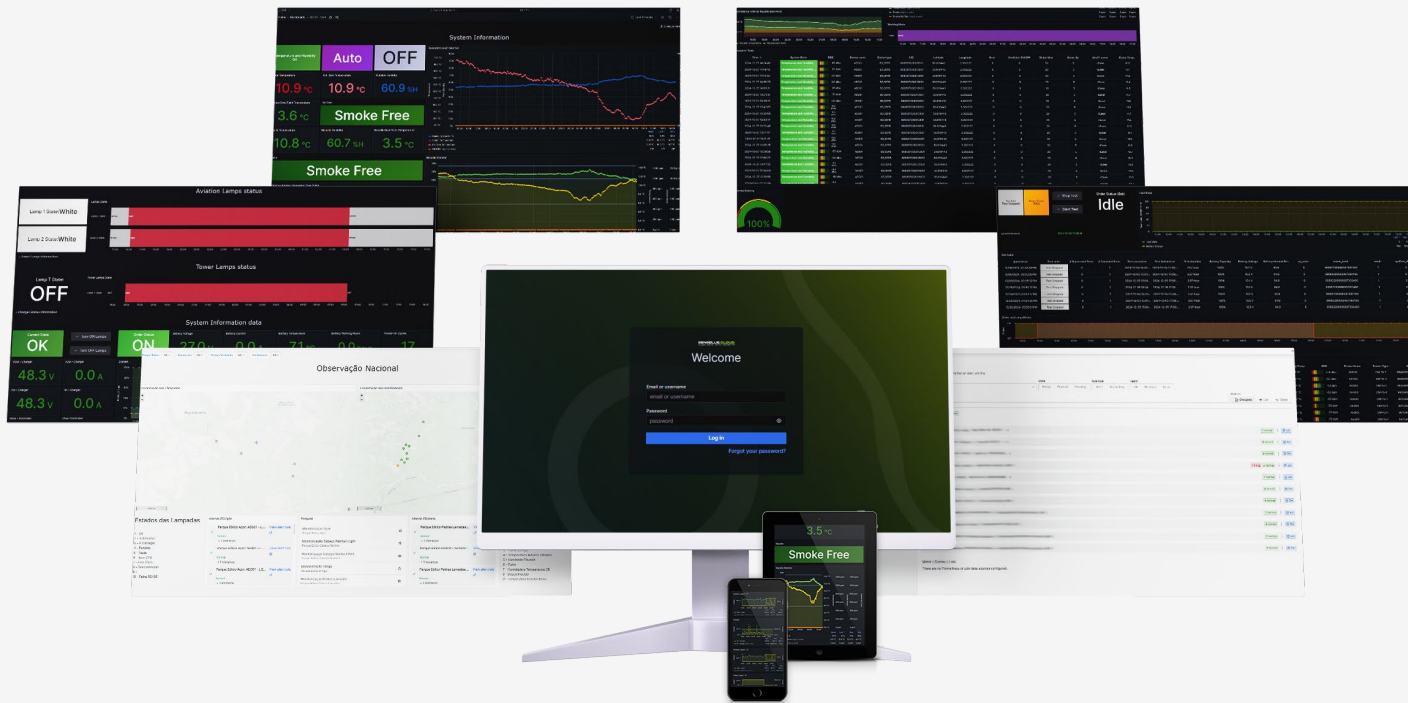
System Information

Auto

OFF

10.9 °C

10.9 °C

60.9 %H

3.6 °C

Smoke Free

10.8 °C

60.7 %H

3.5 °C

Smoke Free

Aviation Lamps status

Lamp 1 State: White

Lamp 2 State: White

Tower Lamps status

Lamp T State:

OFF

System Information data

OK

ON

27.0

71

17

48.3 V

0.0 A

48.3 V

0.0 A

Observação Nacional

Estados das Lampadas

100%

Idle

Welcome

Email or username

email or username

Password

password

Log in

Forgot your password?

3.5 °C

Smoke Free